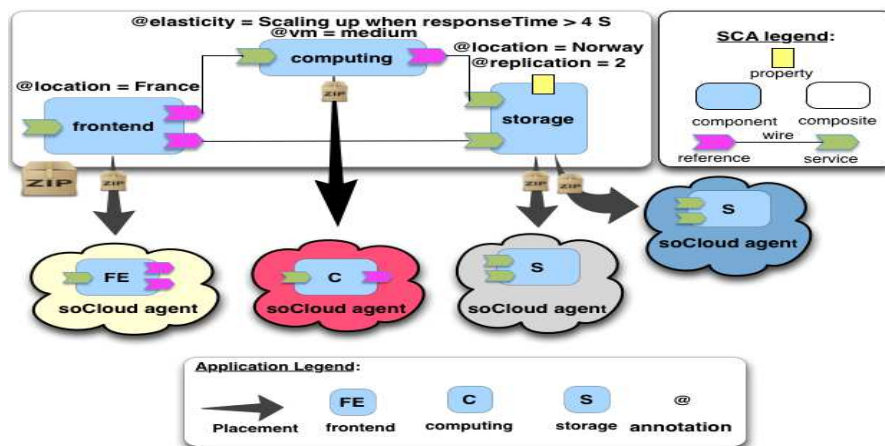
@elasticity = Scaling up when responseTime > 4 S

@vm = medium

computing

@location = Norway

@replication = 2

@location = France

frontend

storage

ZIP

ZIP

ZIP

ZIP

ZIP

SCA legend:

property

component

composite

wire

reference

service

S

soCloud agent

FE

soCloud agent

C

soCloud agent

S

soCloud agent

Application Legend:

Placement

FE

frontend

C

computing

S

storage

@

annotation